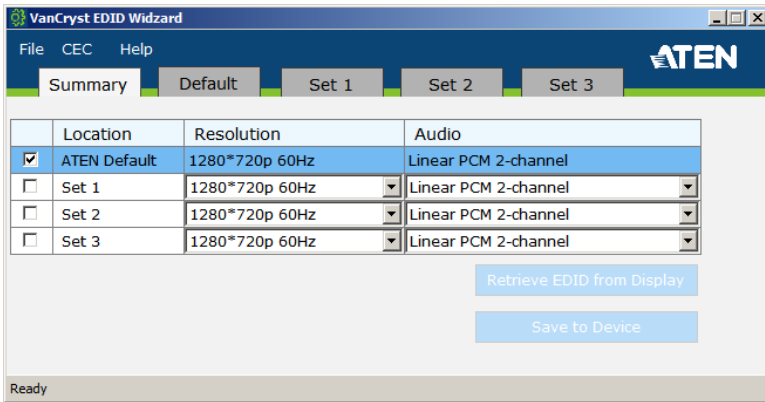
VanCryst EDID Widzard

File CEC Help

ATEN

Summary Default Set 1 Set 2 Set 3

| | Location | Resolution | Audio |
|---|---|---|---|
| ☑ | ATEN Default | 1280*720p 60Hz | Linear PCM 2-channel |
| ☐ | Set 1 | 1280*720p 60Hz | Linear PCM 2-channel |
| ☐ | Set 2 | 1280*720p 60Hz | Linear PCM 2-channel |
| ☐ | Set 3 | 1280*720p 60Hz | Linear PCM 2-channel |

Retrieve EDID from Display

Save to Device

Ready